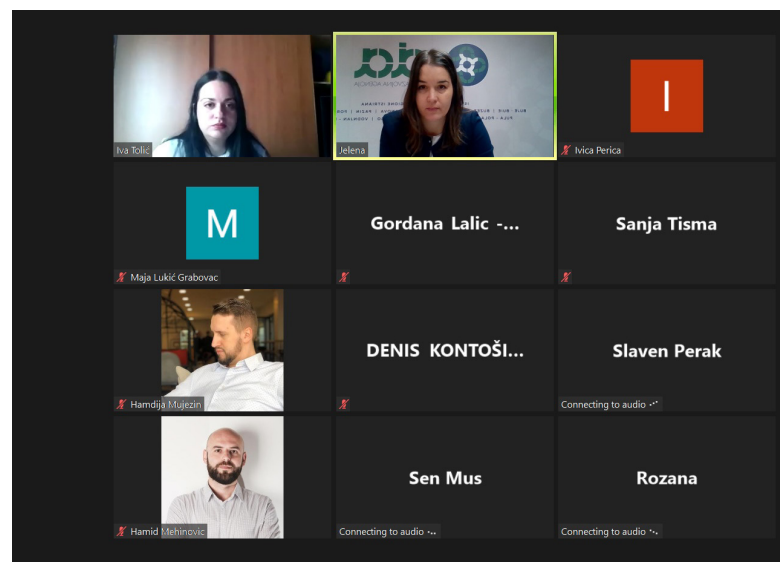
Iva Tolić

Jelena

I

Ivica Perica

M

Maja Lukić Grabovac

Gordana Lalic -...

Sanja Tisma

Hamdija Mujezin

DENIS KONTOŠI...

Slaven Perak

Connecting to audio

Hamid Mehinovic

Sen Mus

Connecting to audio

Rozana

Connecting to audio